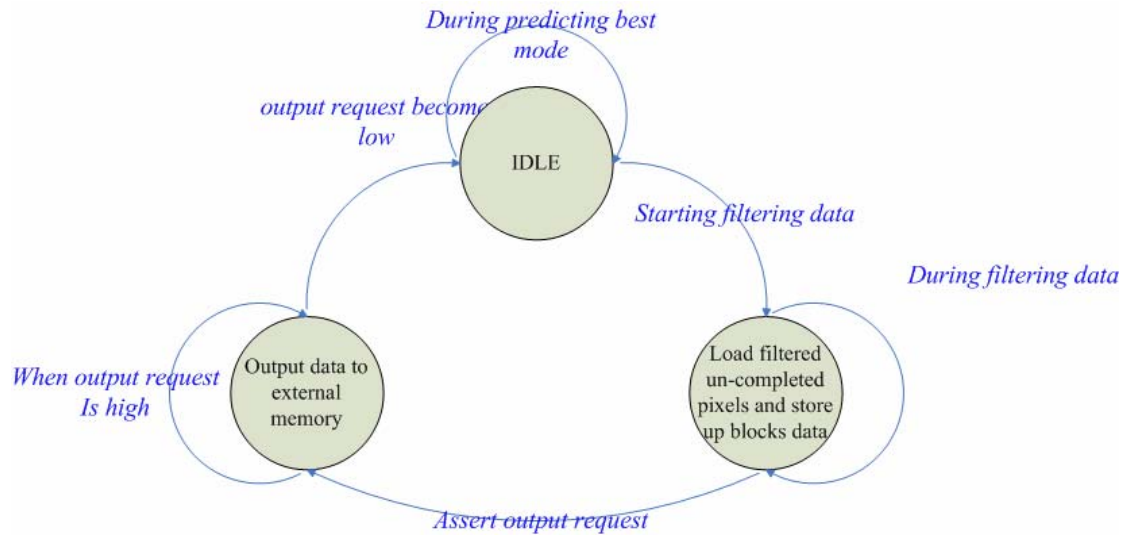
During predicting best mode

output request become low

IDLE

Starting filtering data

During filtering data

When output request Is high

Output data to external memory

Load filtered un-completed pixels and store up blocks data

Assert output request